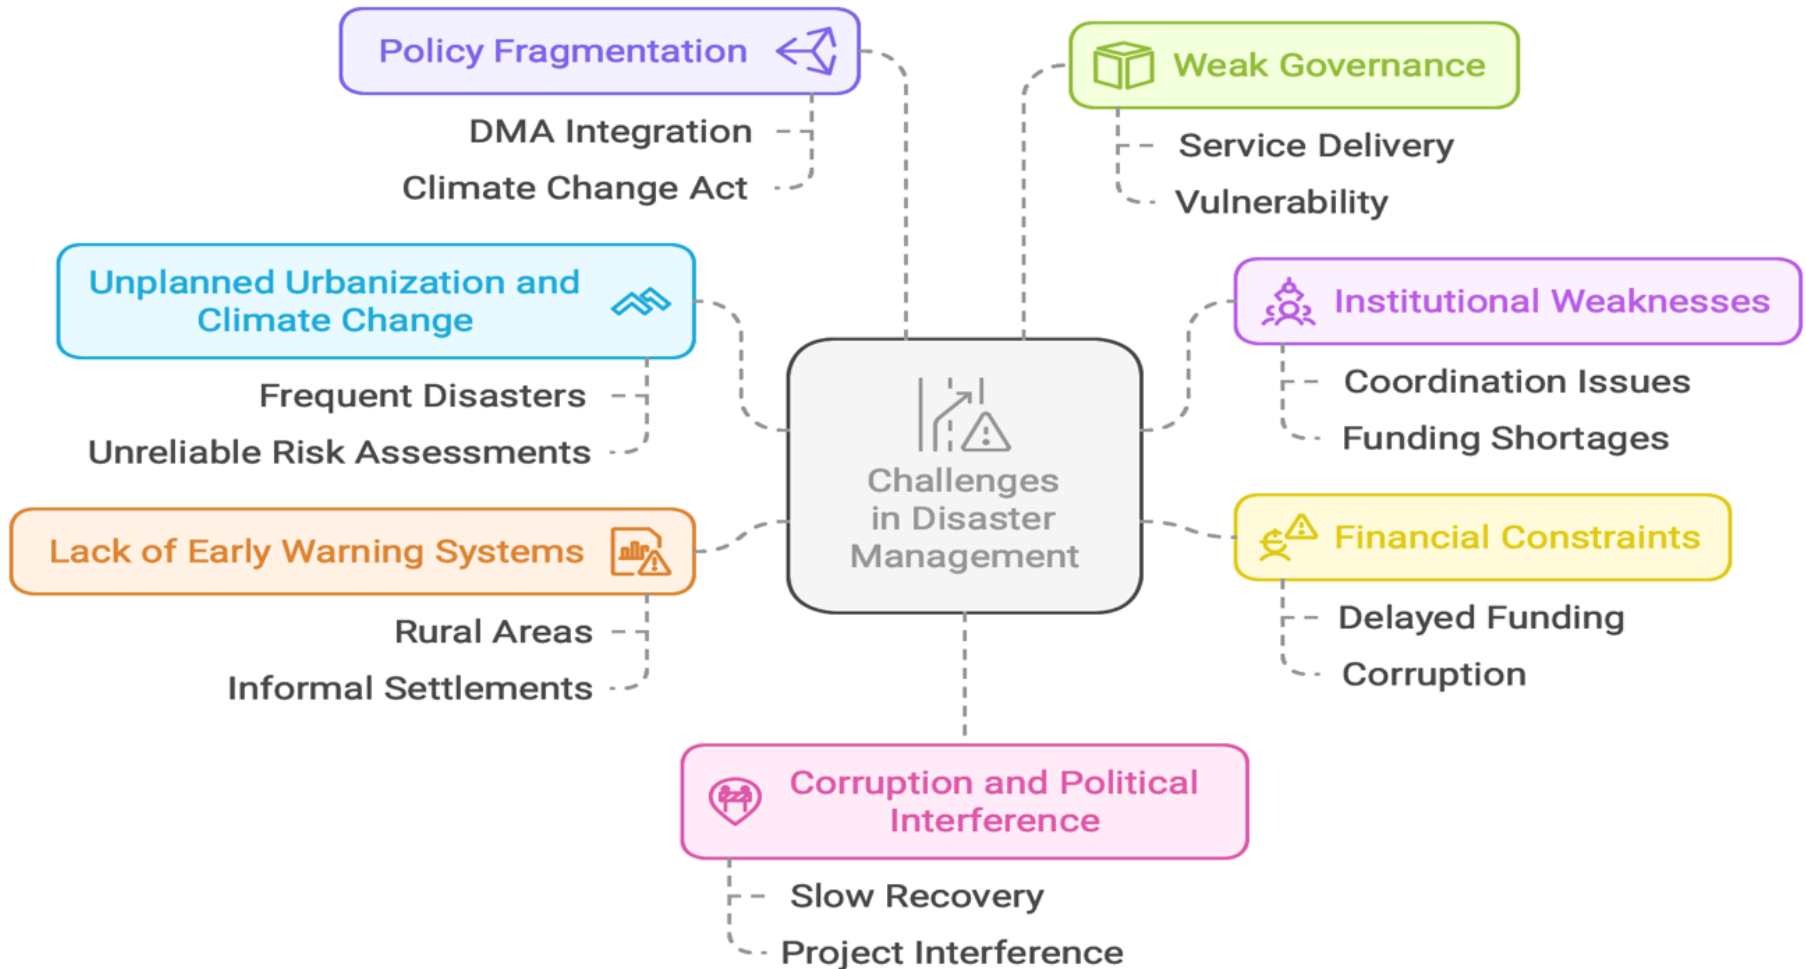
Policy Fragmentation

DMA Integration

Climate Change Act

Weak Governance

Service Delivery

Vulnerability

Unplanned Urbanization and Climate Change

Frequent Disasters

Unreliable Risk Assessments

Challenges in Disaster Management

Institutional Weaknesses

Coordination Issues

Funding Shortages

Lack of Early Warning Systems

Rural Areas

Informal Settlements

Financial Constraints

Delayed Funding

Corruption

Corruption and Political Interference

Slow Recovery

Project Interference